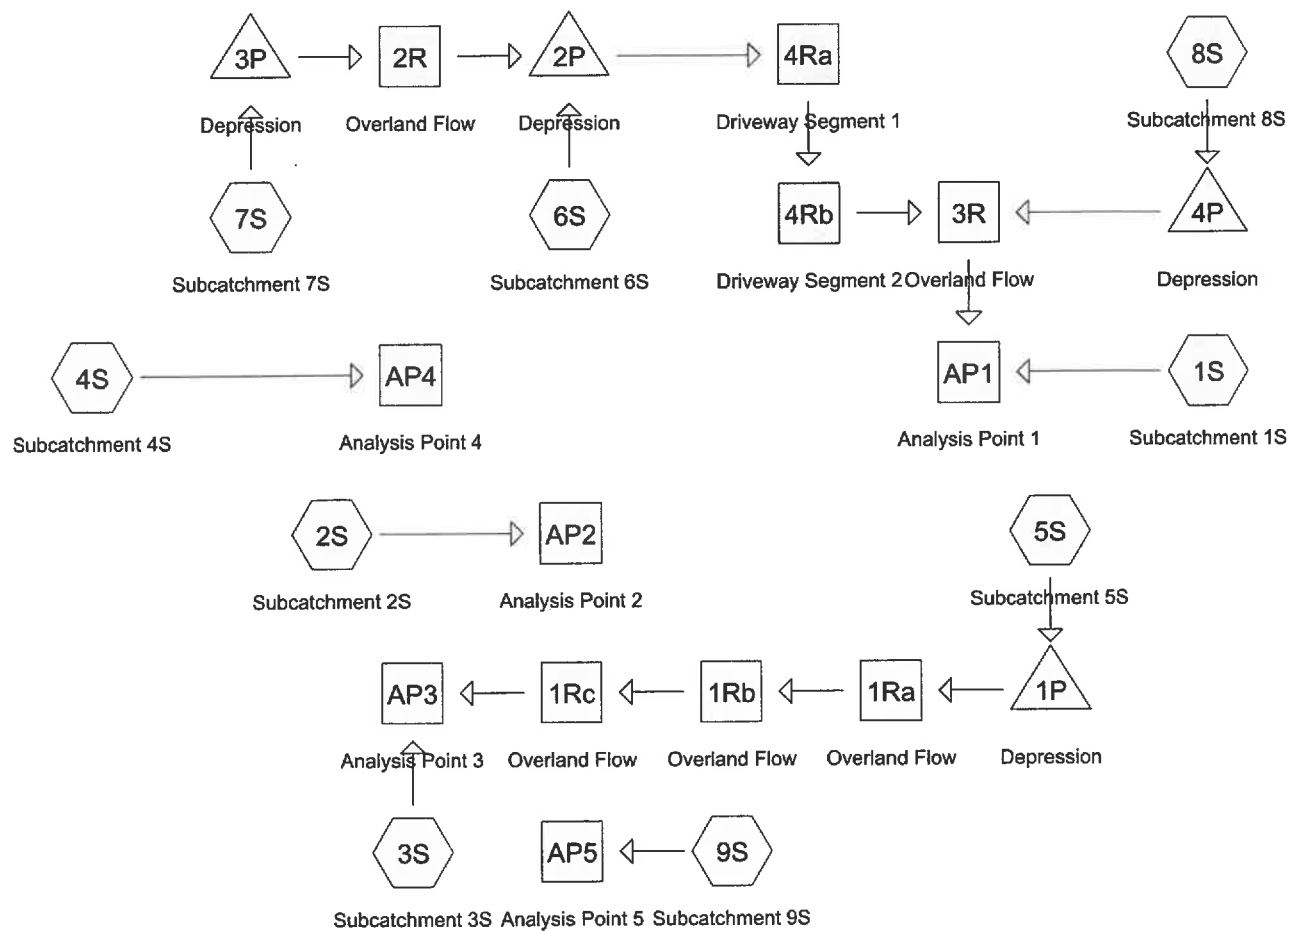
3P
Depression

2R
Overland Flow

2P
Depression

4Ra
Driveway Segment 1

8S
Subcatchment 8S

7S
Subcatchment 7S

6S
Subcatchment 6S

4Rb
Driveway Segment 2

3R
Overland Flow

4P
Depression

4S
Subcatchment 4S

AP4
Analysis Point 4

AP1
Analysis Point 1

1S
Subcatchment 1S

2S
Subcatchment 2S

AP2
Analysis Point 2

5S
Subcatchment 5S

AP3
Analysis Point 3

1Rc
Overland Flow

1Rb
Overland Flow

1Ra
Overland Flow

1P
Depression

3S
Subcatchment 3S

AP5
Analysis Point 5

9S
Subcatchment 9S